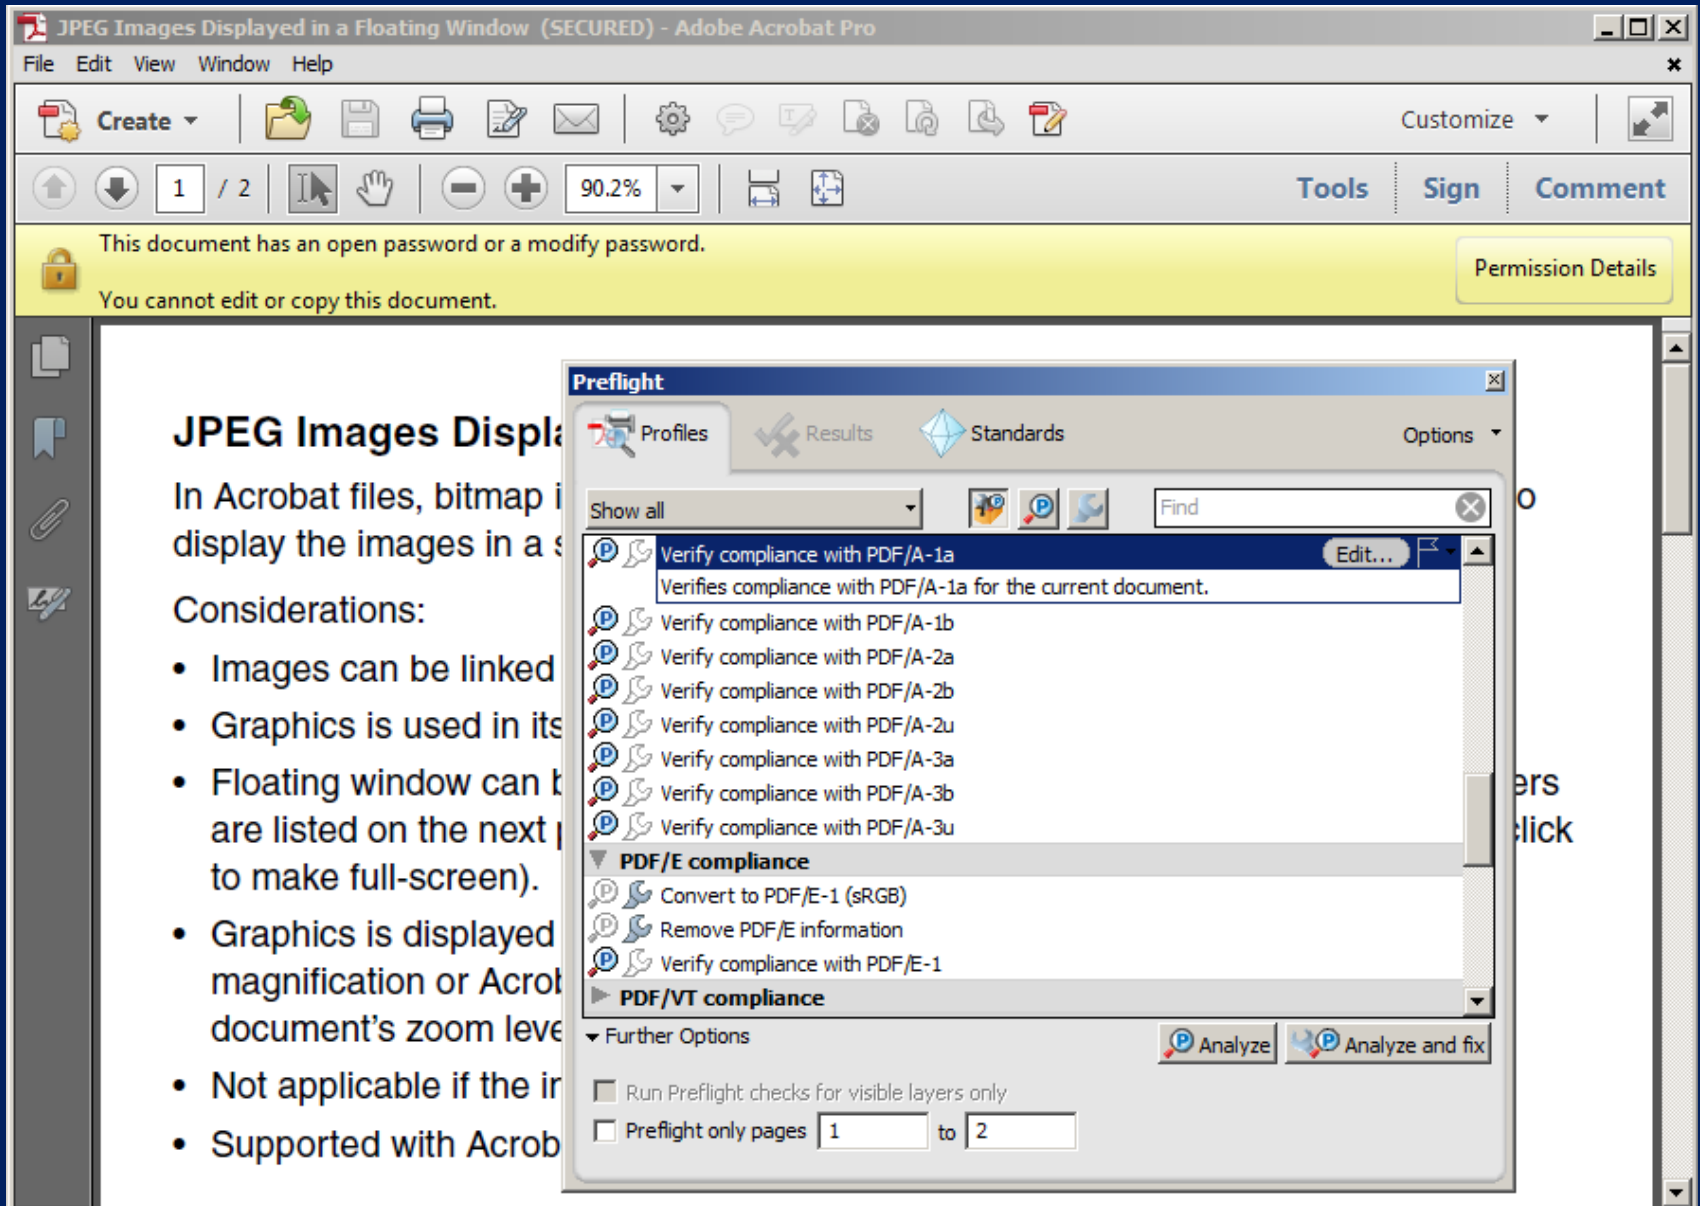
JPEG Images Displayed in a Floating Window (SECURED) - Adobe Acrobat Pro

File Edit View Window Help

Create

1 / 2

90.2%

Customize

Tools Sign Comment

This document has an open password or a modify password.

You cannot edit or copy this document.

Permission Details

JPEG Images Displ

In Acrobat files, bitmap i o display the images in a s

Considerations:

• Images can be linked

• Graphics is used in its

• Floating window can b ers are listed on the next p lick to make full-screen).

• Graphics is displayed magnification or Acrob document's zoom leve

• Not applicable if the ir

• Supported with Acrob

Preflight

Profiles Results Standards Options

Show all

Find

Verify compliance with PDF/A-1a Edit...

Verifies compliance with PDF/A-1a for the current document.

Verify compliance with PDF/A-1b

Verify compliance with PDF/A-2a

Verify compliance with PDF/A-2b

Verify compliance with PDF/A-2u

Verify compliance with PDF/A-3a

Verify compliance with PDF/A-3b

Verify compliance with PDF/A-3u

PDF/E compliance

Convert to PDF/E-1 (sRGB)

Remove PDF/E information

Verify compliance with PDF/E-1

PDF/VT compliance

Further Options

Analyze Analyze and fix

Run Preflight checks for visible layers only

Preflight only pages 1 to 2